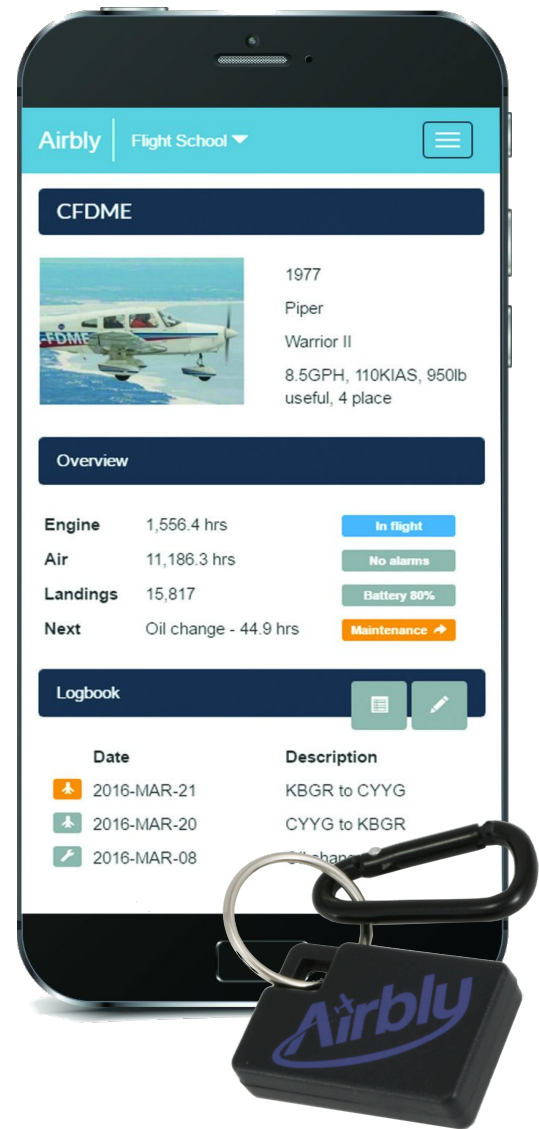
Airbly | Flight School

CFDME

FDME

1977

Piper

Warrior II

8.5GPH, 110KIAS, 950lb useful, 4 place

Overview

| | | |
|---|---|---|
| Engine | 1,556.4 hrs | In flight |
| Air | 11,186.3 hrs | No alarms |
| Landings | 15,817 | Battery 80% |
| Next | Oil change - 44.9 hrs | Maintenance |

Logbook

| Date | Description |
|---|---|
| 2016-MAR-21 | KBGR to CYYG |
| 2016-MAR-20 | CYYG to KBGR |
| 2016-MAR-08 | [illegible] |

Airbly